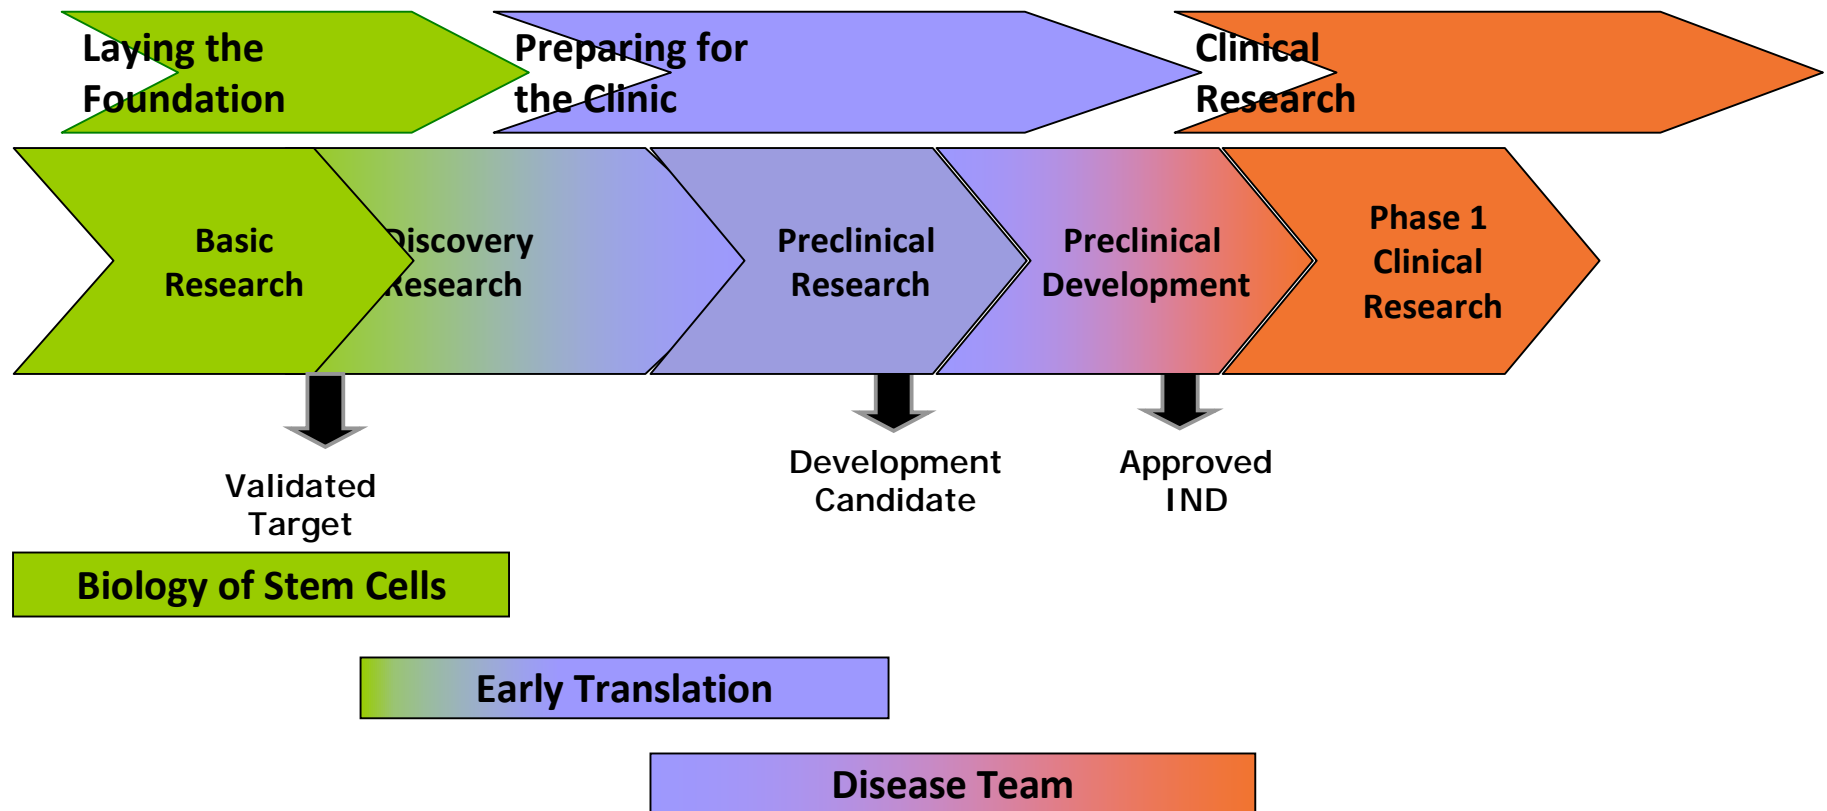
Laying the Foundation

Preparing for the Clinic

Clinical Research

Basic Research

Discovery Research

Preclinical Research

Preclinical Development

Phase 1 Clinical Research

Validated Target

Development Candidate

Approved IND

Biology of Stem Cells

Early Translation

Disease Team